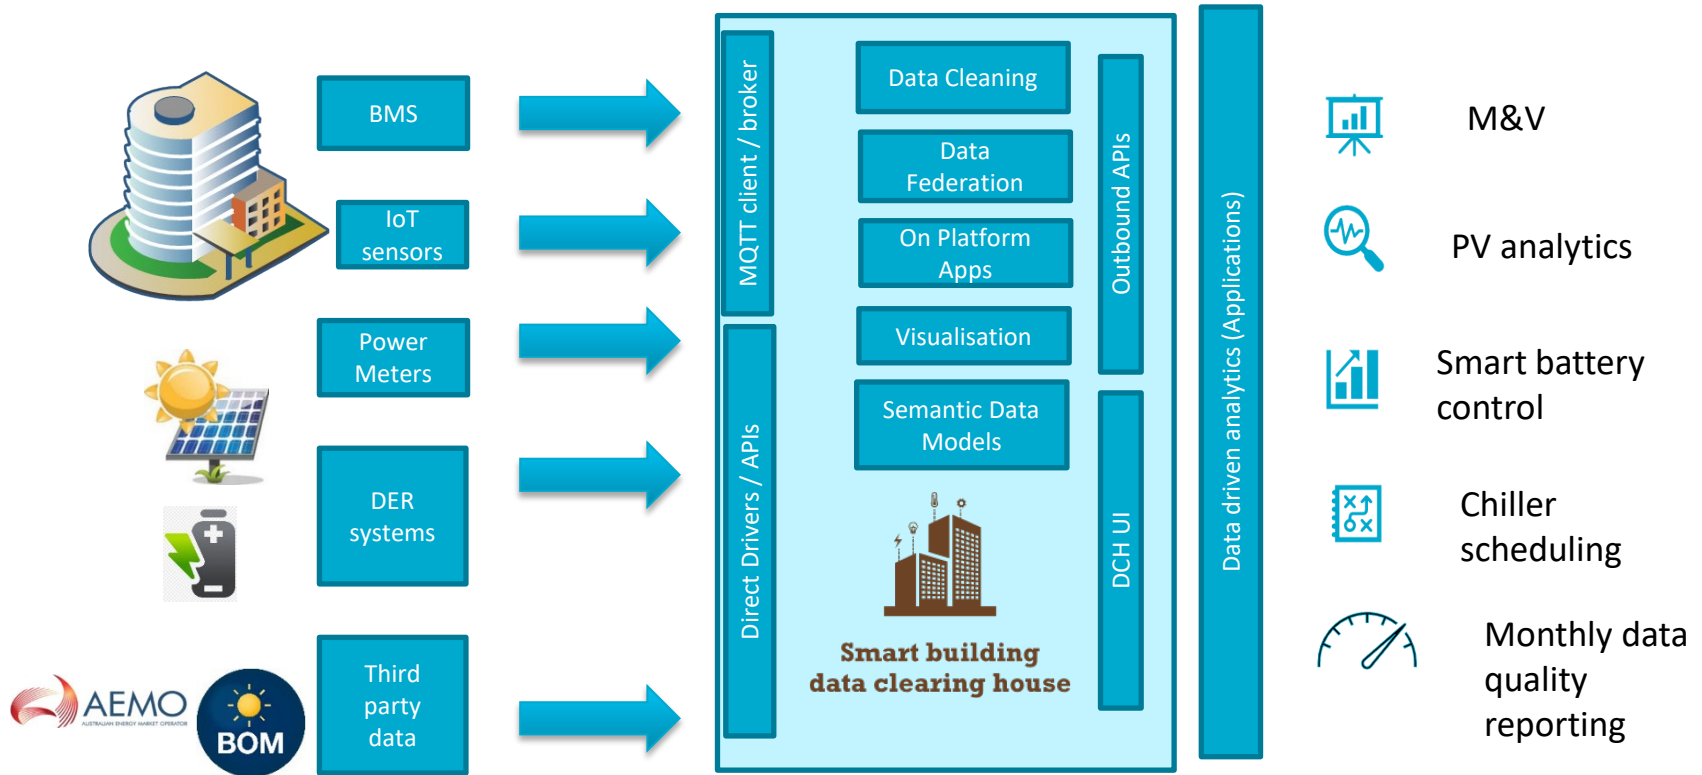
BMS

IoT sensors

Power Meters

DER systems

Third party data

AEMO
AUSTRALIAN ENERGY MARKET OPERATOR

BOM

MQTT client / broker

Direct Drivers / APIs

Data Cleaning

Data Federation

On Platform Apps

Visualisation

Semantic Data Models

Smart building data clearing house

Outbound APIs

DCH UI

Data driven analytics (Applications)

M&V

PV analytics

Smart battery control

Chiller scheduling

Monthly data quality reporting